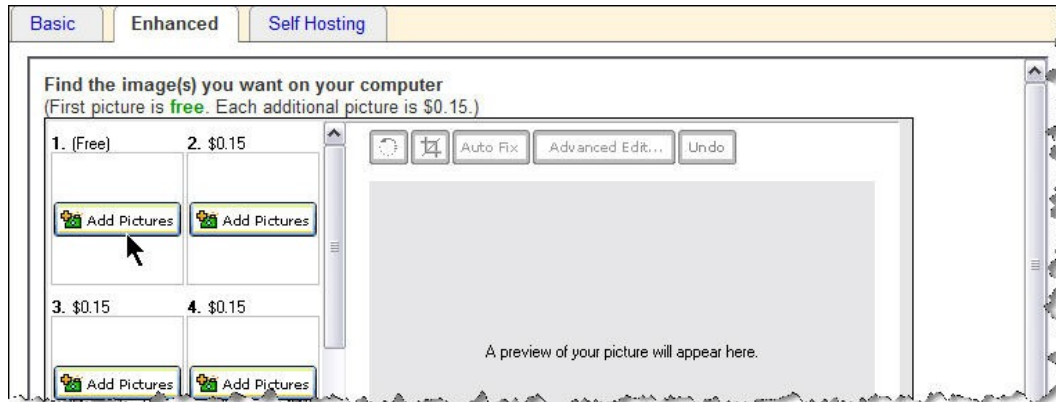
Basic | Enhanced | Self Hosting

Find the image(s) you want on your computer
(First picture is free. Each additional picture is $0.15.)

1. (Free)
Add Pictures

2. $0.15
Add Pictures

3. $0.15
Add Pictures

4. $0.15
Add Pictures

Auto Fix | Advanced Edit... | Undo

A preview of your picture will appear here.